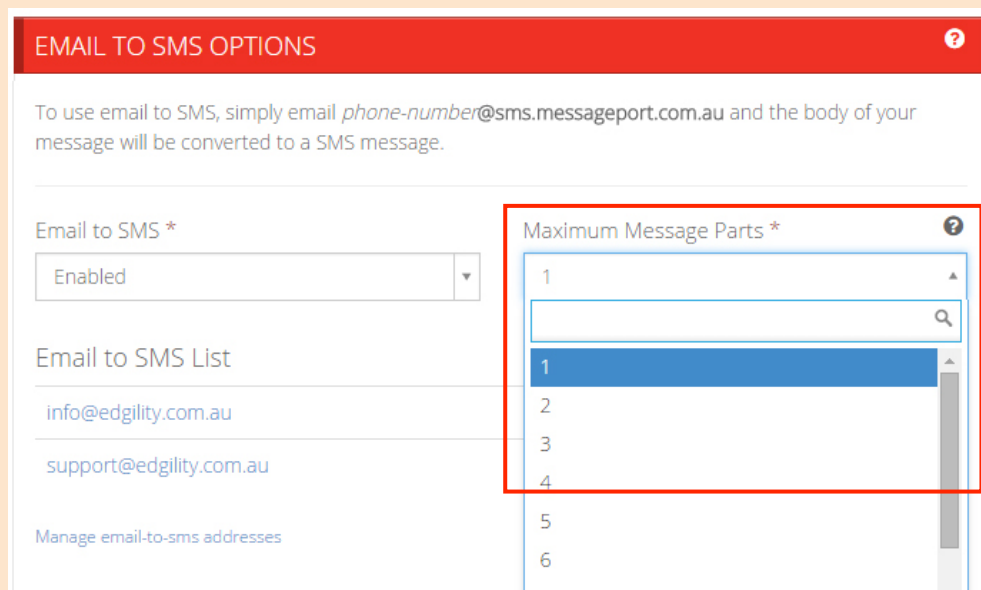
EMAIL TO SMS OPTIONS

To use email to SMS, simply email phone-number@sms.messageport.com.au and the body of your message will be converted to a SMS message.

Email to SMS *

Enabled

Maximum Message Parts *

1

1
2
3
4
5
6

Email to SMS List

info@edgility.com.au

support@edgility.com.au

Manage email-to-sms addresses